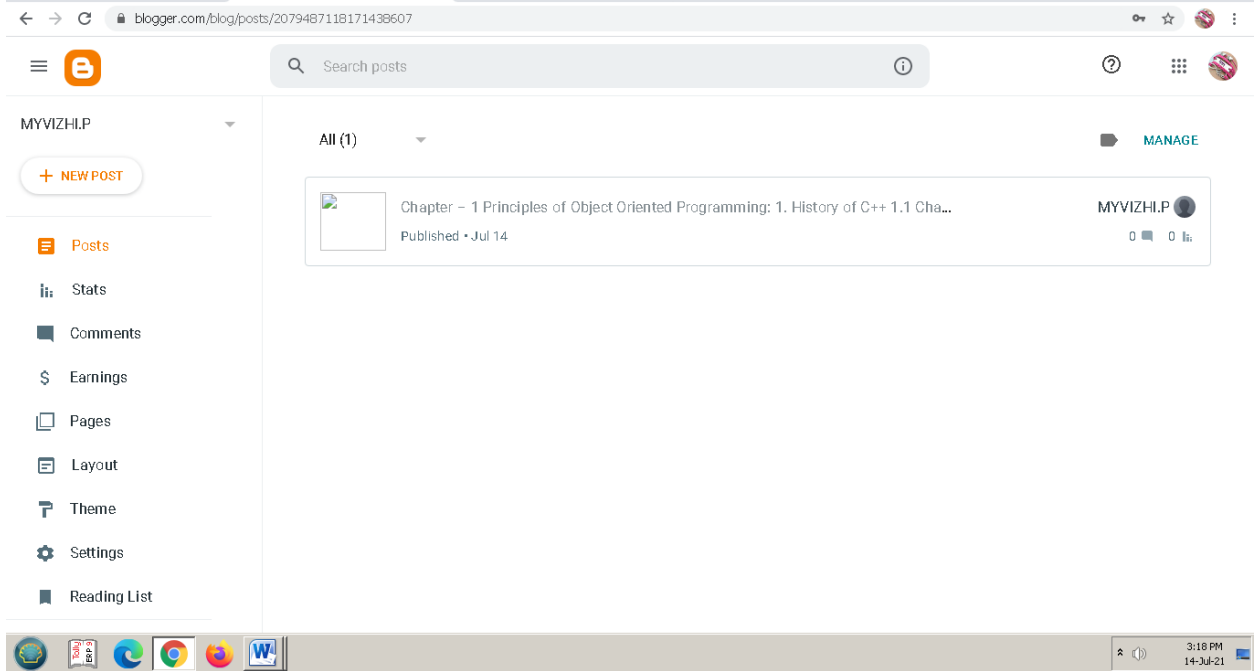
blogger.com/blog/posts/2079487118171438607

Search posts

MYVIZHI.P

+ NEW POST

Posts
Stats
Comments
Earnings
Pages
Layout
Theme
Settings
Reading List

All (1)

MANAGE

Chapter – 1 Principles of Object Oriented Programming: 1. History of C++ 1.1 Cha...
Published • Jul 14

MYVIZHI.P
0 0

Tally ERP 9

3:18 PM
14-Jul-21